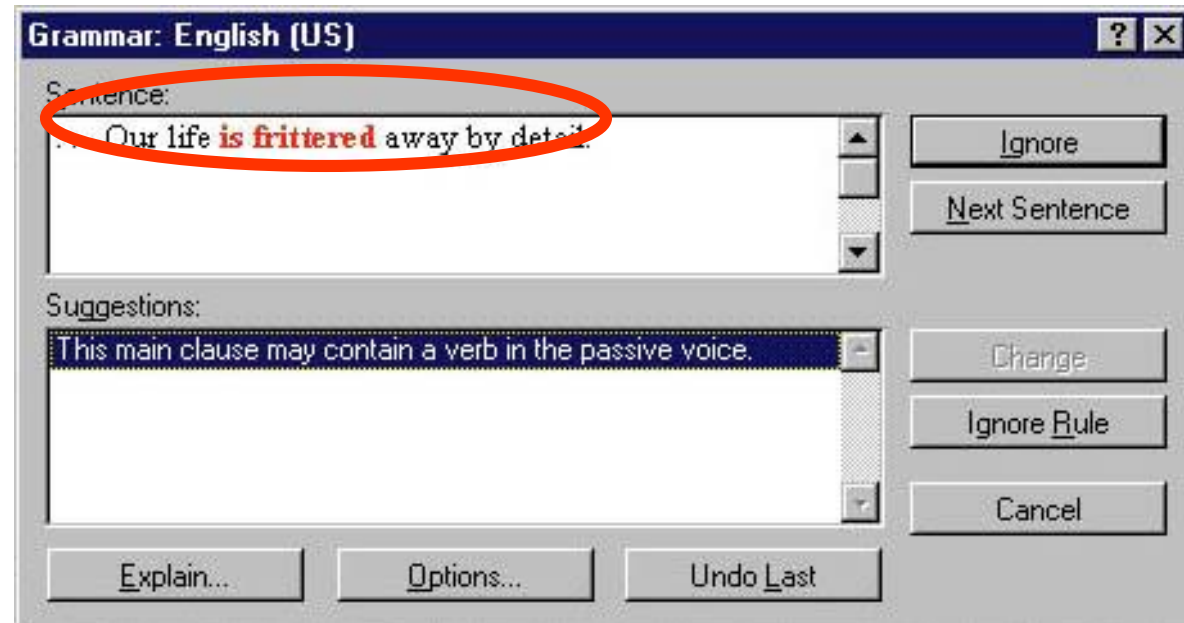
Grammar: English (US)

?

Sentence:

Our life is frittered away by detail.

Ignore

Next Sentence

Suggestions:

This main clause may contain a verb in the passive voice.

Change

Ignore Rule

Cancel

Explain...

Options...

Undo Last